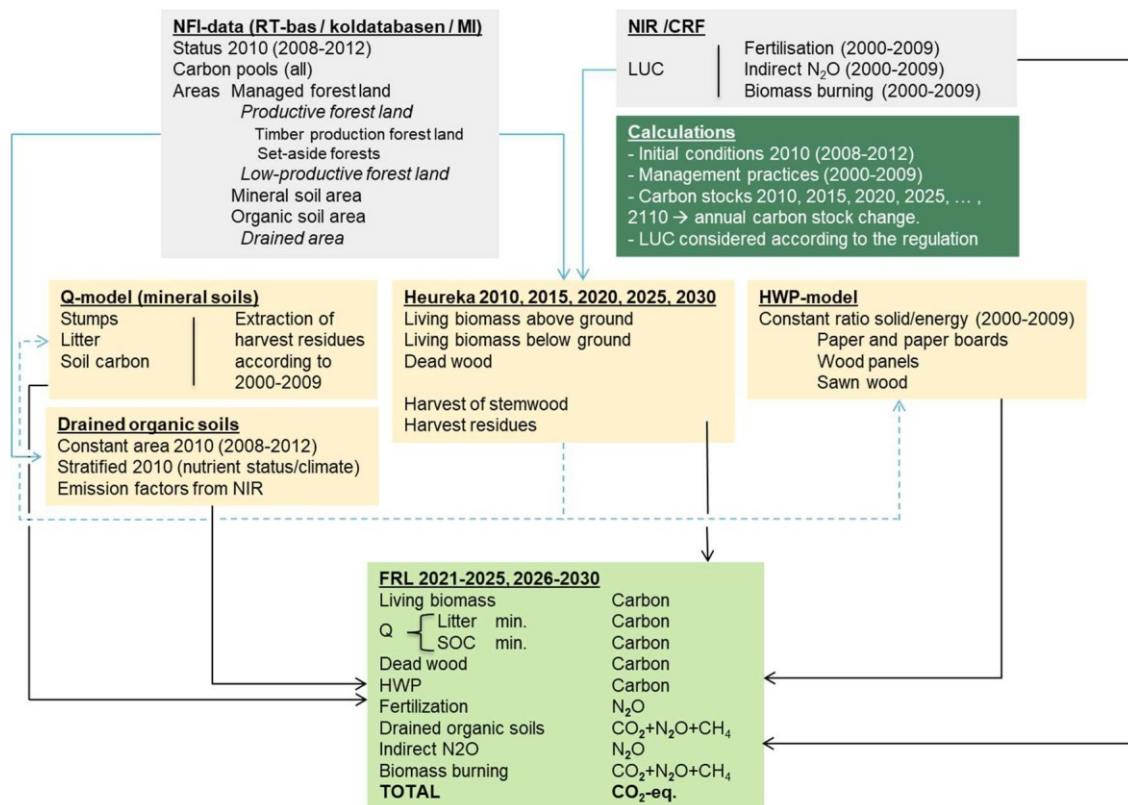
NFI-data (RT-bas / koldatabasen / MI)
Status 2010 (2008-2012)
Carbon pools (all)
Areas Managed forest land
Productive forest land
Timber production forest land
Set-aside forests
Low-productive forest land
Mineral soil area
Organic soil area
Drained area

NIR /CRF
LUC
Fertilisation (2000-2009)
Indirect $N_2O$ (2000-2009)
Biomass burning (2000-2009)

Calculations
- Initial conditions 2010 (2008-2012)
- Management practices (2000-2009)
- Carbon stocks 2010, 2015, 2020, 2025, … , 2110 → annual carbon stock change.
- LUC considered according to the regulation

Q-model (mineral soils)
Stumps
Litter
Soil carbon
Extraction of harvest residues according to 2000-2009

Drained organic soils
Constant area 2010 (2008-2012)
Stratified 2010 (nutrient status/climate)
Emission factors from NIR

Heureka 2010, 2015, 2020, 2025, 2030
Living biomass above ground
Living biomass below ground
Dead wood

Harvest of stemwood
Harvest residues

HWP-model
Constant ratio solid/energy (2000-2009)
Paper and paper boards
Wood panels
Sawn wood

FRL 2021-2025, 2026-2030
| | |
|---|---|
| Living biomass | Carbon |
| Q Litter min. | Carbon |
| SOC min. | Carbon |
| Dead wood | Carbon |
| HWP | Carbon |
| Fertilization | $N_2O$ |
| Drained organic soils | $CO_2+N_2O+CH_4$ |
| Indirect N2O | $N_2O$ |
| Biomass burning | $CO_2+N_2O+CH_4$ |
| TOTAL | $CO_2$-eq. |